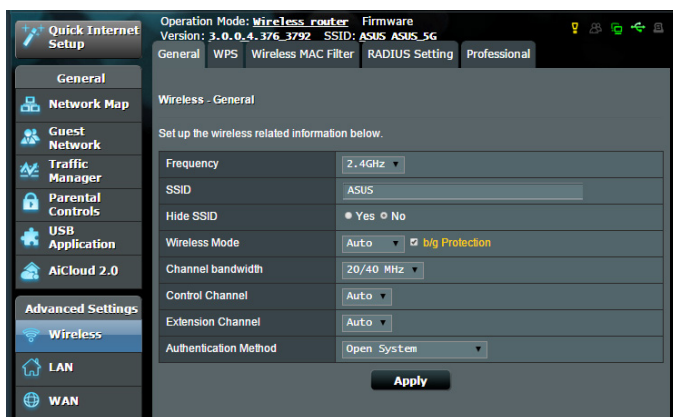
Quick Internet Setup

Operation Mode: Wireless router Firmware Version: 3.0.0.4.376_3792 SSID: ASUS ASUS_5G

General

Network Map

Guest Network

Traffic Manager

Parental Controls

USB Application

AiCloud 2.0

Advanced Settings

Wireless

LAN

WAN

General | WPS | Wireless MAC Filter | RADIUS Setting | Professional

Wireless - General

Set up the wireless related information below.

| | |
|---|---|
| Frequency | 2.4GHz |
| SSID | ASUS |
| Hide SSID | Yes No |
| Wireless Mode | Auto b/g Protection |
| Channel bandwidth | 20/40 MHz |
| Control Channel | Auto |
| Extension Channel | Auto |
| Authentication Method | Open System |

Apply